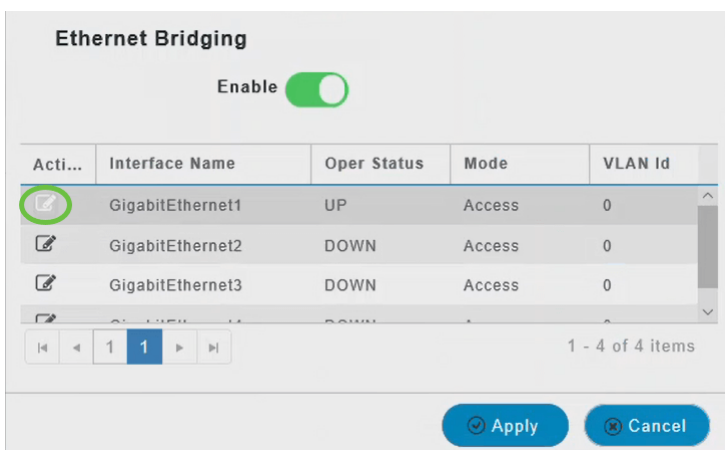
Ethernet Bridging

Enable

| Acti... | Interface Name | Oper Status | Mode | VLAN Id |
|---|---|---|---|---|
| | GigabitEthernet1 | UP | Access | 0 |
| | GigabitEthernet2 | DOWN | Access | 0 |
| | GigabitEthernet3 | DOWN | Access | 0 |
| | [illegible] | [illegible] | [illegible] | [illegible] |

1 1

1 - 4 of 4 items

Apply

Cancel